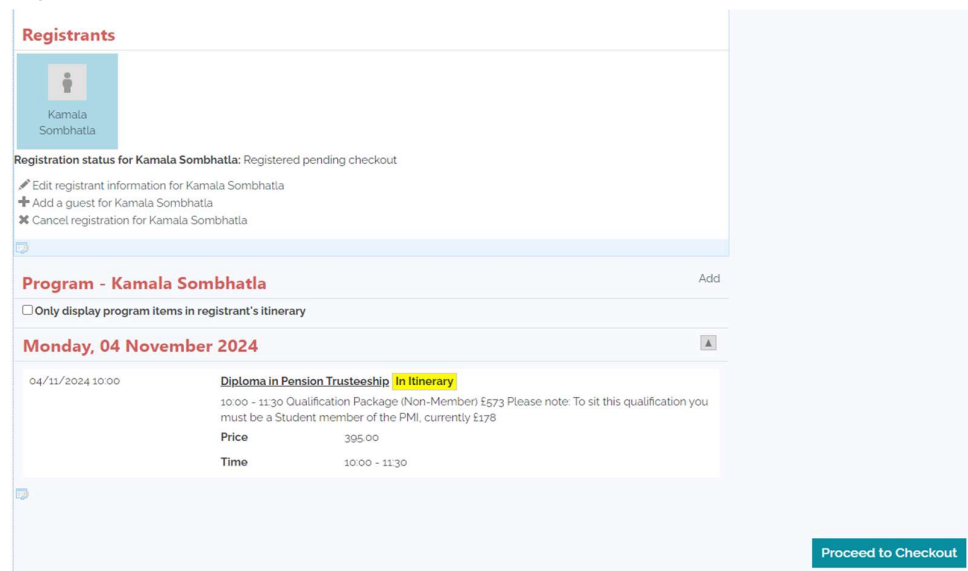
Registrants

Kamala Sombhatla

Registration status for Kamala Sombhatla: Registered pending checkout

Edit registrant information for Kamala Sombhatla
Add a guest for Kamala Sombhatla
Cancel registration for Kamala Sombhatla

Program - Kamala Sombhatla

Add

Only display program items in registrant's itinerary

Monday, 04 November 2024

04/11/2024 10:00

Diploma in Pension Trusteeship In Itinerary

10:00 - 11:30 Qualification Package (Non-Member) £573 Please note: To sit this qualification you must be a Student member of the PMI, currently £178

| Price | 395.00 |
|---|---|
| Time | 10:00 - 11:30 |

Proceed to Checkout